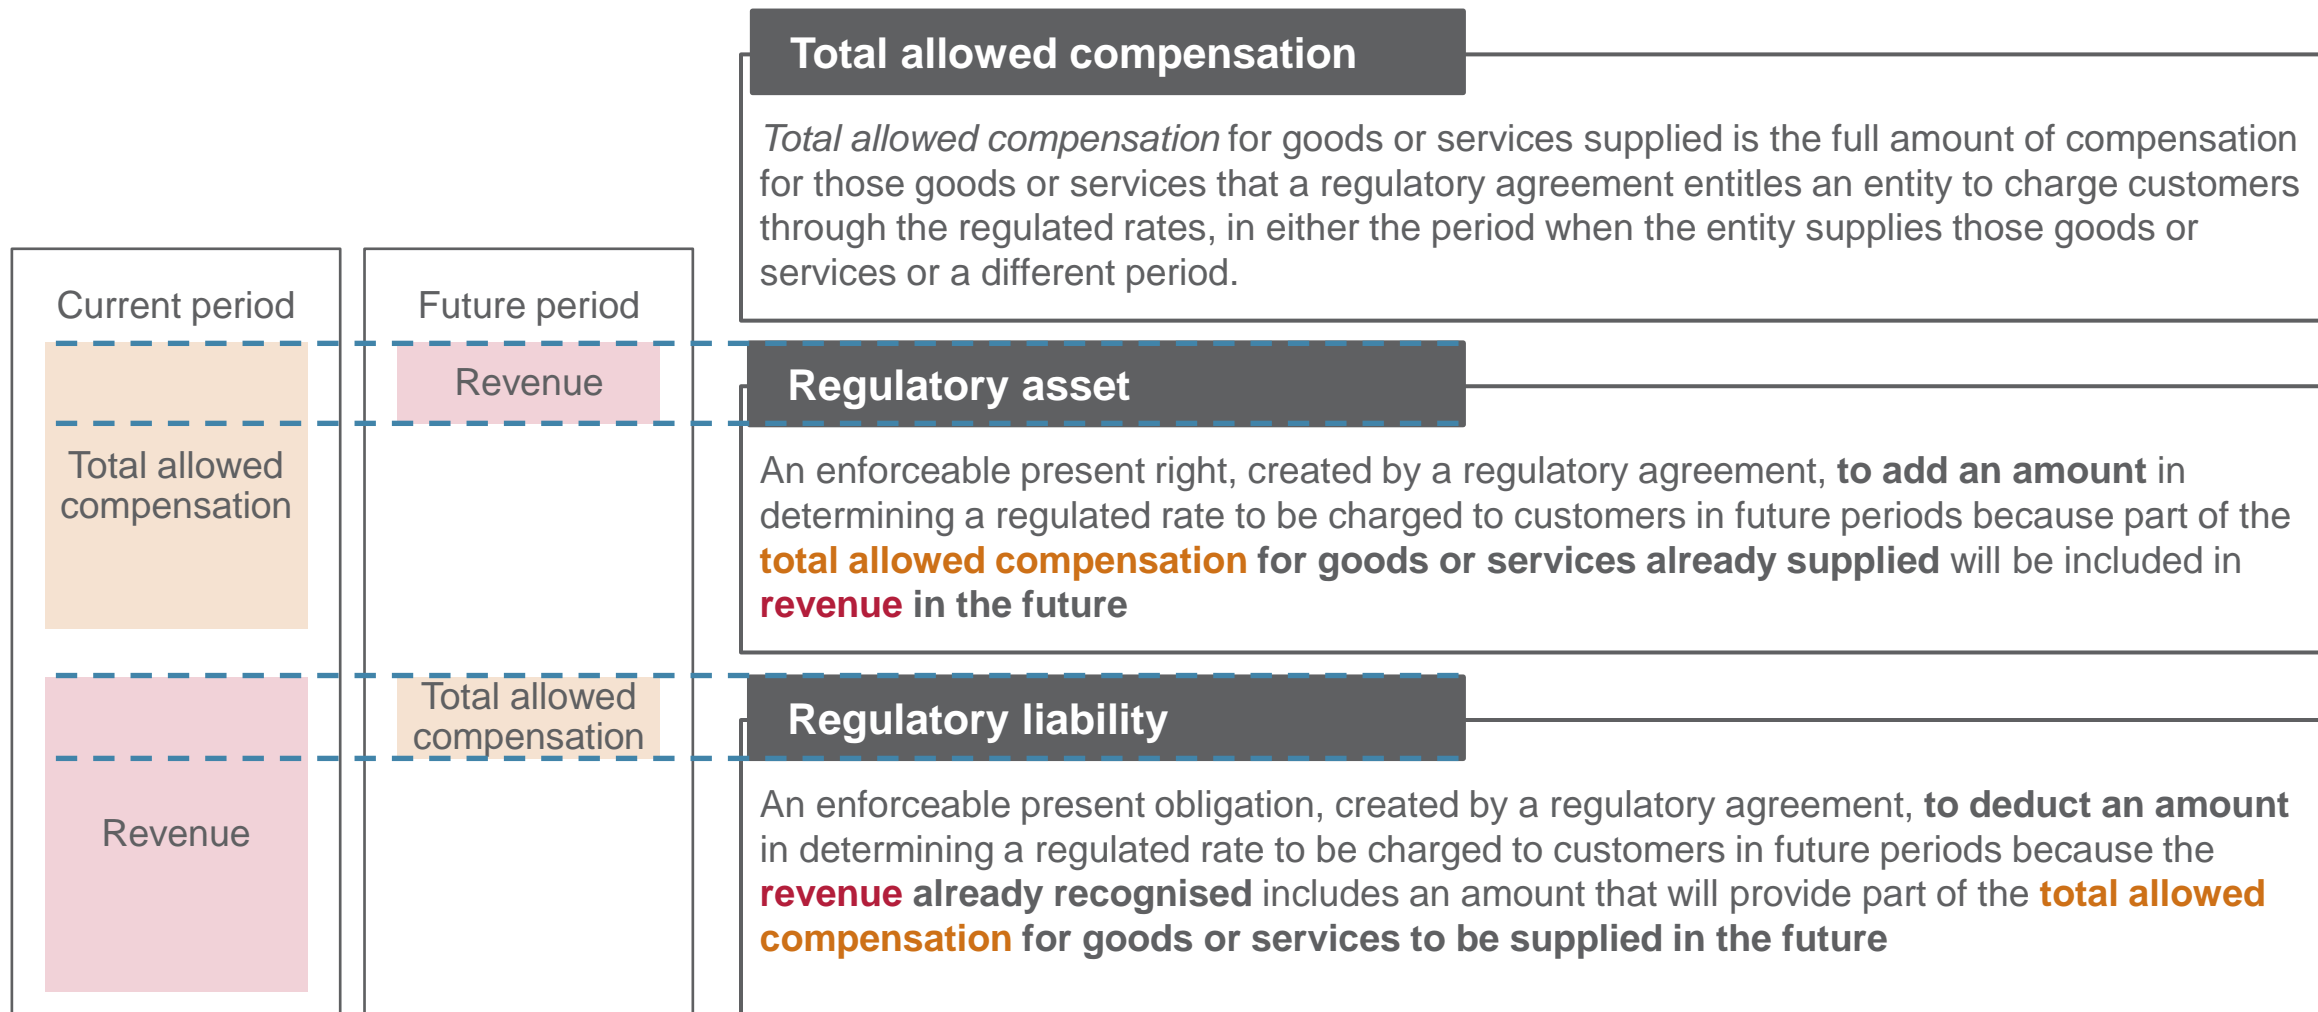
Total allowed compensation

Total allowed compensation for goods or services supplied is the full amount of compensation for those goods or services that a regulatory agreement entitles an entity to charge customers through the regulated rates, in either the period when the entity supplies those goods or services or a different period.

Current period

Future period

Revenue

Total allowed compensation

Regulatory asset

An enforceable present right, created by a regulatory agreement, to add an amount in determining a regulated rate to be charged to customers in future periods because part of the total allowed compensation for goods or services already supplied will be included in revenue in the future

Total allowed compensation

Revenue

Regulatory liability

An enforceable present obligation, created by a regulatory agreement, to deduct an amount in determining a regulated rate to be charged to customers in future periods because the revenue already recognised includes an amount that will provide part of the total allowed compensation for goods or services to be supplied in the future